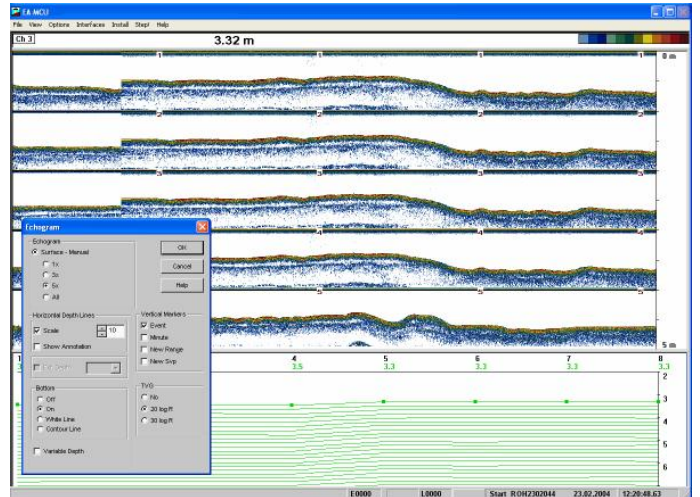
EA MCU

File View Options Interfaces Install Step! Help

Ch 3

3.32 m

0 m

5 m

Echogram

Echogram

Surface - Manual

1x

3x

5x

All

OK

Cancel

Help

Horizontal Depth Lines

Scale

10

Show Annotation

Vertical Markers

Event

Minute

New Range

New Svp

Bottom

Off

On

White Line

Contour Line

TVG

No

20 log R

30 log R

Variable Depth

1

4
3.5

5
3.3

6
3.3

7
3.3

8
3.3

2

3

4

5

6

E0000

L0000

Start ROH2302044

23.02.2004

12:20:48.63